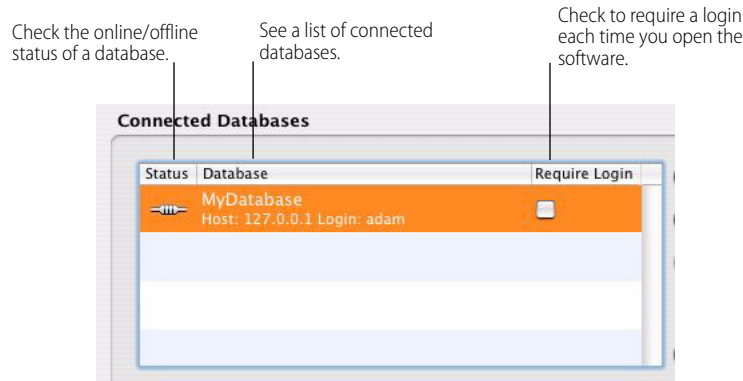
Check the online/offline status of a database.

See a list of connected databases.

Check to require a login each time you open the software.

Connected Databases

| Status | Database | Require Login |
|---|---|---|
| | MyDatabase Host: 127.0.0.1 Login: adam | |